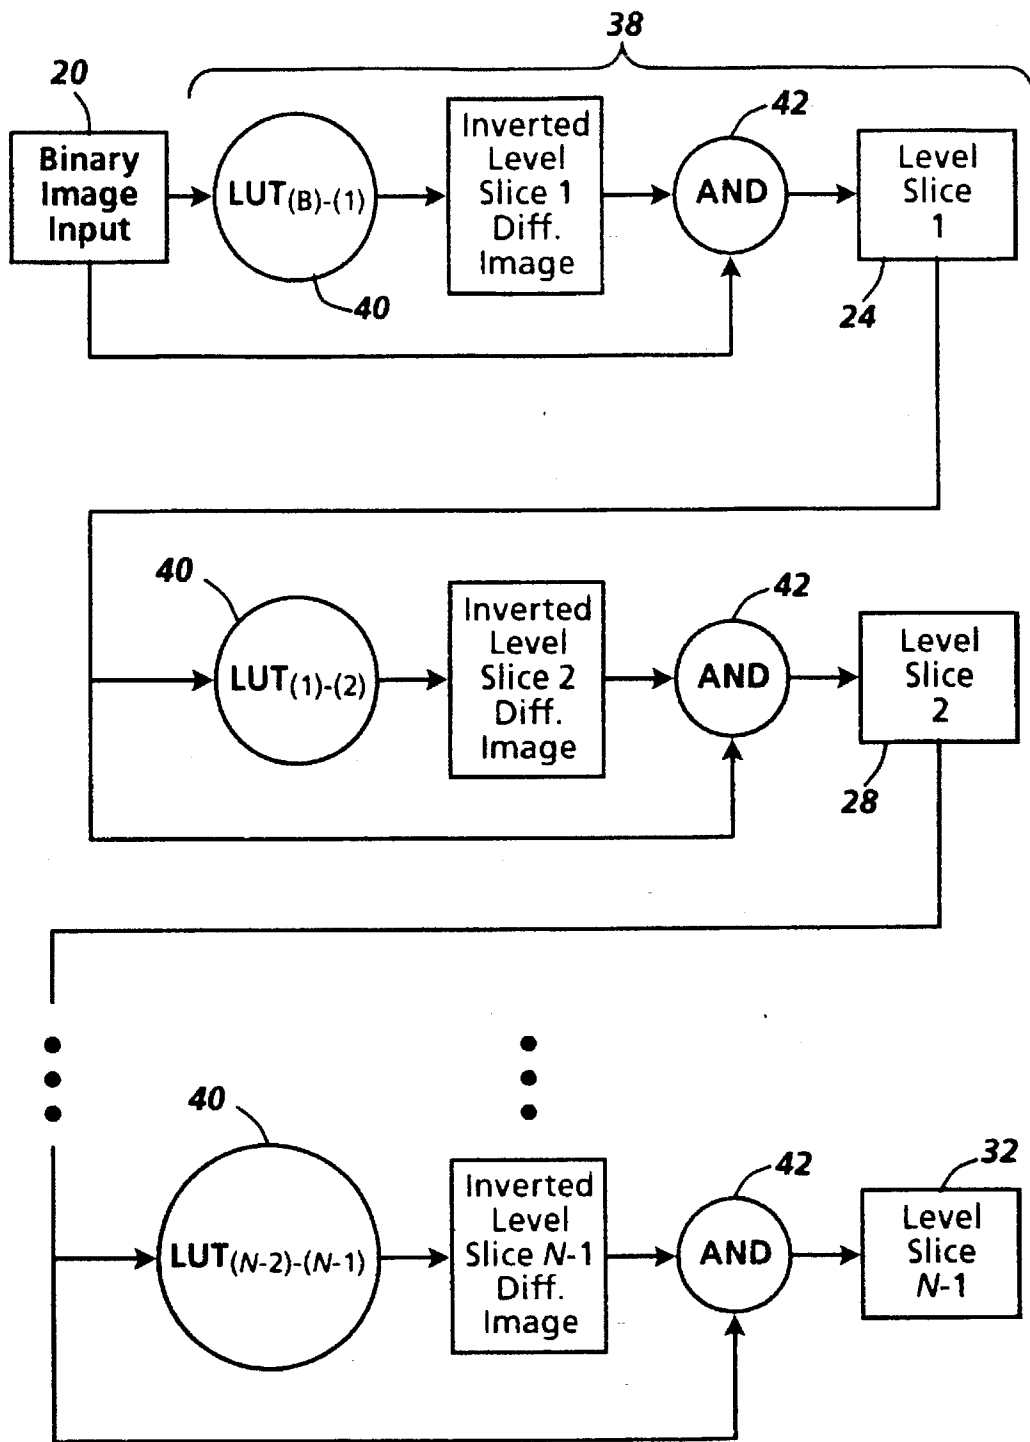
38

20

Binary Image Input

$LUT_{(B)-(1)}$

40

Inverted Level Slice 1 Diff. Image

42

AND

Level Slice 1

24

40

$LUT_{(1)-(2)}$

Inverted Level Slice 2 Diff. Image

42

AND

Level Slice 2

28

40

$LUT_{(N-2)-(N-1)}$

Inverted Level Slice $N$-1 Diff. Image

42

AND

32

Level Slice $N$-1